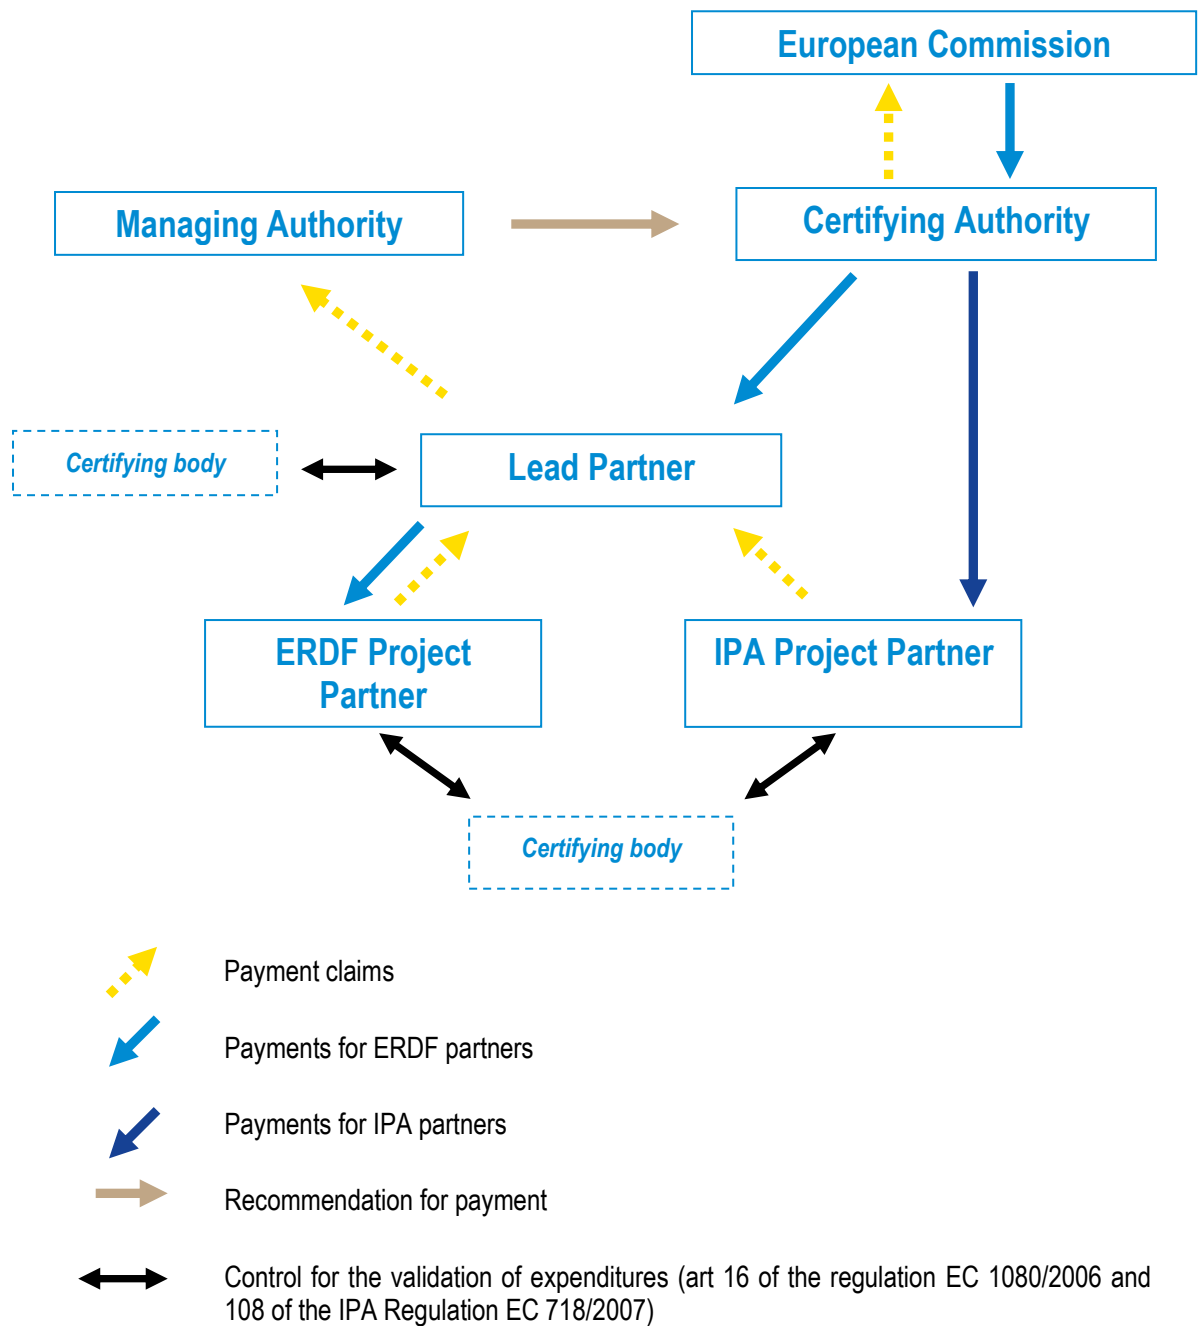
European Commission

Managing Authority

Certifying Authority

Certifying body

Lead Partner

ERDF Project Partner

IPA Project Partner

Certifying body

Payment claims

Payments for ERDF partners

Payments for IPA partners

Recommendation for payment

Control for the validation of expenditures (art 16 of the regulation EC 1080/2006 and 108 of the IPA Regulation EC 718/2007)